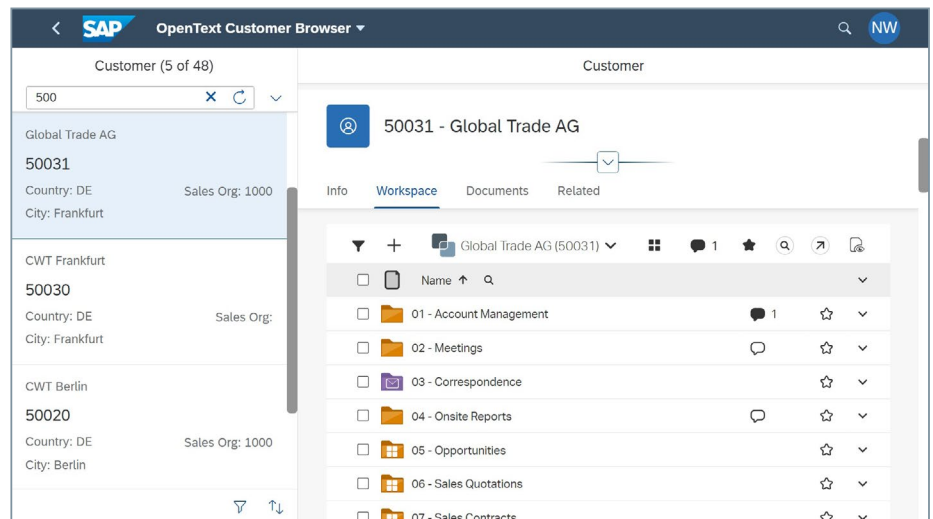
SAP OpenText Customer Browser

NW

Customer (5 of 48)

500

Global Trade AG
50031
Country: DE Sales Org: 1000
City: Frankfurt

CWT Frankfurt
50030
Country: DE Sales Org:
City: Frankfurt

CWT Berlin
50020
Country: DE Sales Org: 1000
City: Berlin

Customer

50031 - Global Trade AG

Info Workspace Documents Related

Global Trade AG (50031) 1

Name

01 - Account Management 1
02 - Meetings
03 - Correspondence
04 - Onsite Reports
05 - Opportunities
06 - Sales Quotations
07 - Sales Contracts